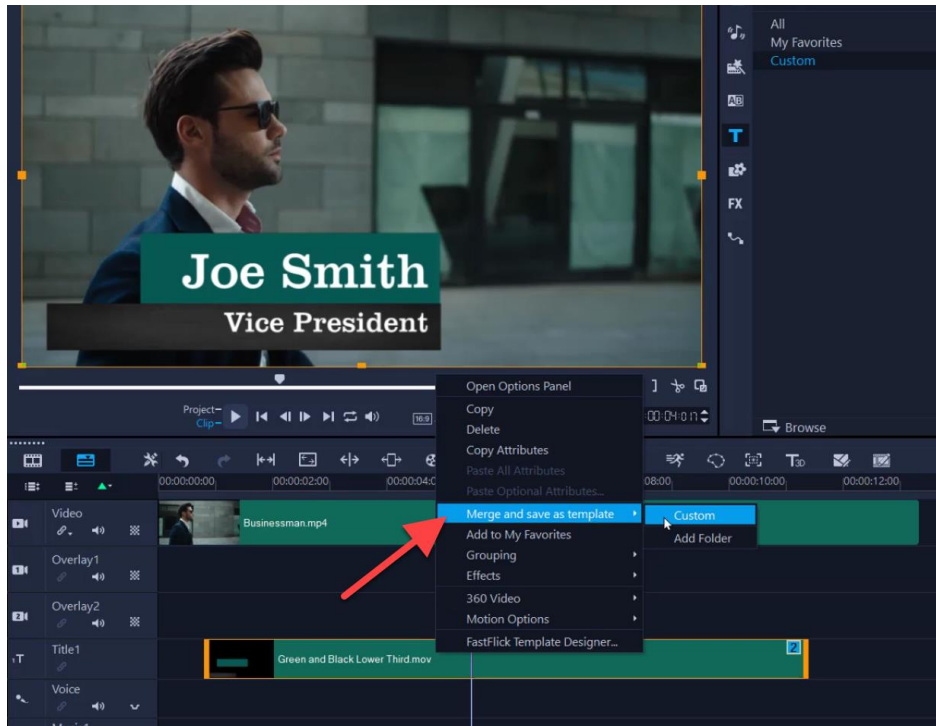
Joe Smith
Vice President

All
My Favorites
Custom

AB
T
FX

Browse

Project-
Clip-
16:9
00:04:01

Open Options Panel
Copy
Delete
Copy Attributes
Paste All Attributes
Paste Optional Attributes...
Merge and save as template
Add to My Favorites
Grouping
Effects
360 Video
Motion Options
FastFlick Template Designer...

Custom
Add Folder

00:00:00:00
00:00:02:00
00:00:04:0
08:00
00:00:10:00
00:00:12:00

Video
Businessman.mp4
Overlay1
Overlay2
Title1
Green and Black Lower Third.mov
2
Voice